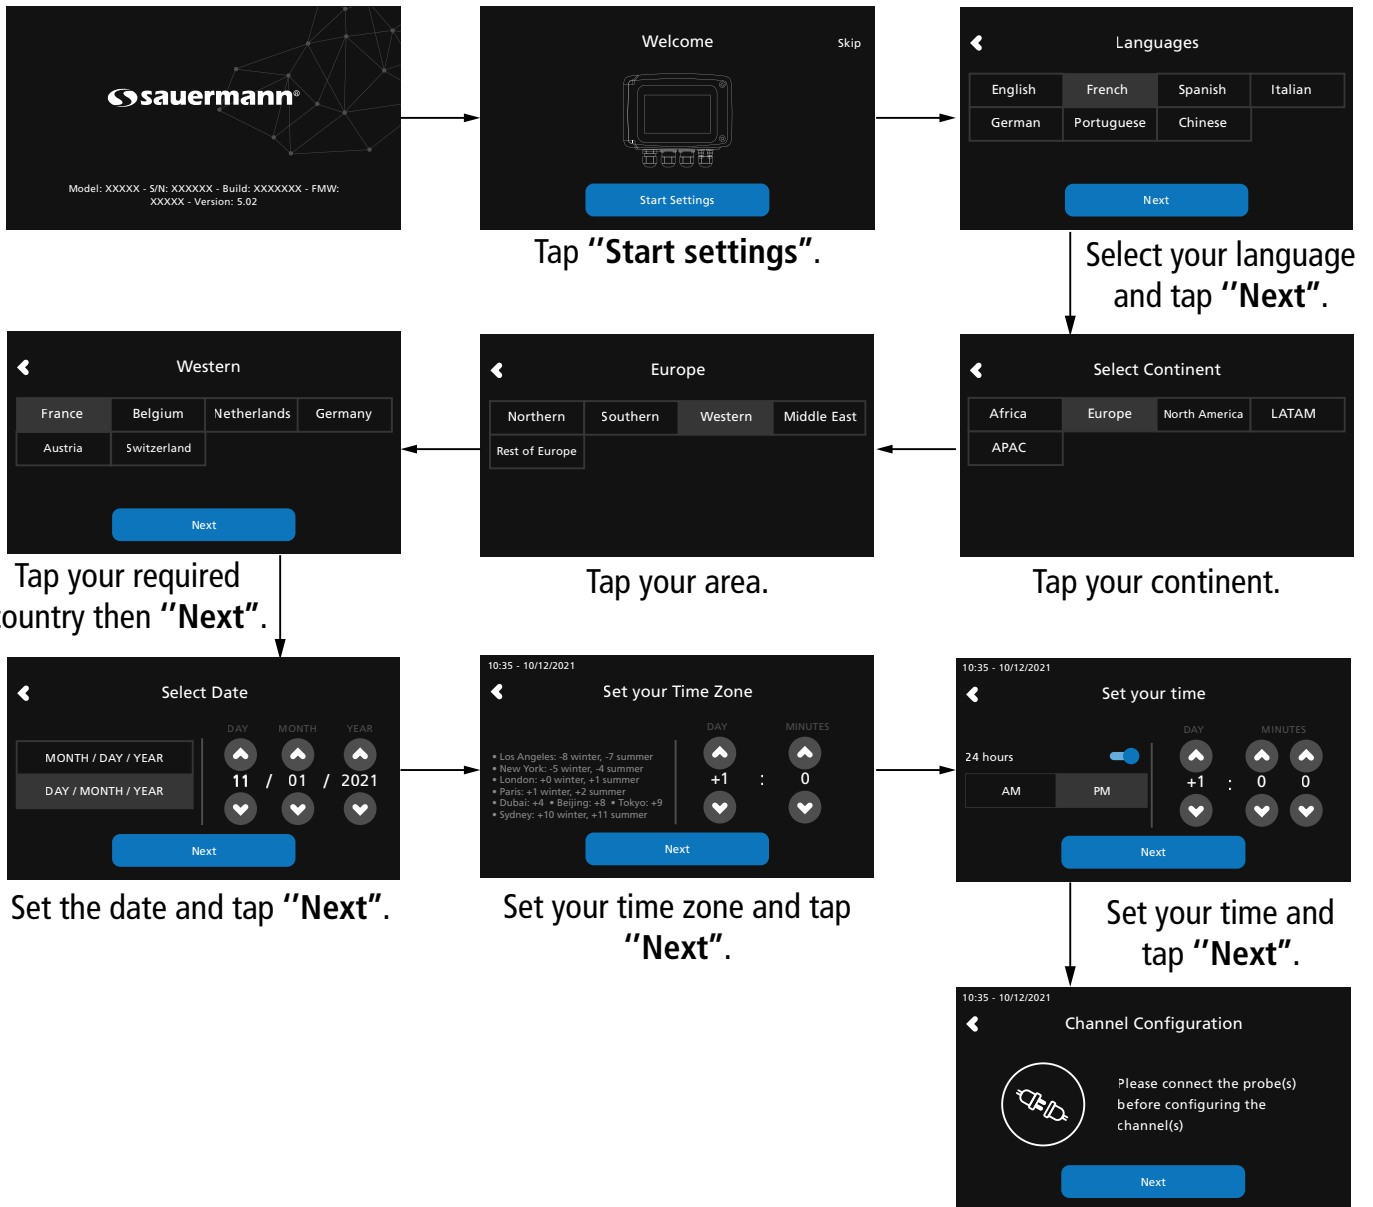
sauermann®

Model: XXXXX - S/N: XXXXXX - Build: XXXXXXX - FMW: XXXXX - Version: 5.02

Welcome

Skip

Start Settings

Tap **"Start settings"**.

Languages

| English | French | Spanish | Italian |
|---|---|---|---|
| German | Portuguese | Chinese | |

Next

Select your language and tap **"Next"**.

Select Continent

| Africa | Europe | North America | LATAM |
|---|---|---|---|
| APAC | | | |

Tap your continent.

Europe

| Northern | Southern | Western | Middle East |
|---|---|---|---|
| Rest of Europe | | | |

Tap your area.

Western

| France | Belgium | Netherlands | Germany |
|---|---|---|---|
| Austria | Switzerland | | |

Next

Tap your required ountry then **"Next"**.

Select Date

MONTH / DAY / YEAR

DAY / MONTH / YEAR

DAY MONTH YEAR

11 / 01 / 2021

Next

Set the date and tap **"Next"**.

10:35 - 10/12/2021

Set your Time Zone

• Los Angeles: -8 winter, -7 summer
• New York: -5 winter, -4 summer
• London: +0 winter, +1 summer
• Paris: +1 winter, +2 summer
• Dubai: +4 • Beijing: +8 • Tokyo: +9
• Sydney: +10 winter, +11 summer

DAY MINUTES

+1 : 0

Next

Set your time zone and tap **"Next"**.

10:35 - 10/12/2021

Set your time

24 hours

AM PM

DAY MINUTES

+1 : 0 0

Next

Set your time and tap **"Next"**.

10:35 - 10/12/2021

Channel Configuration

Please connect the probe(s) before configuring the channel(s)

Next